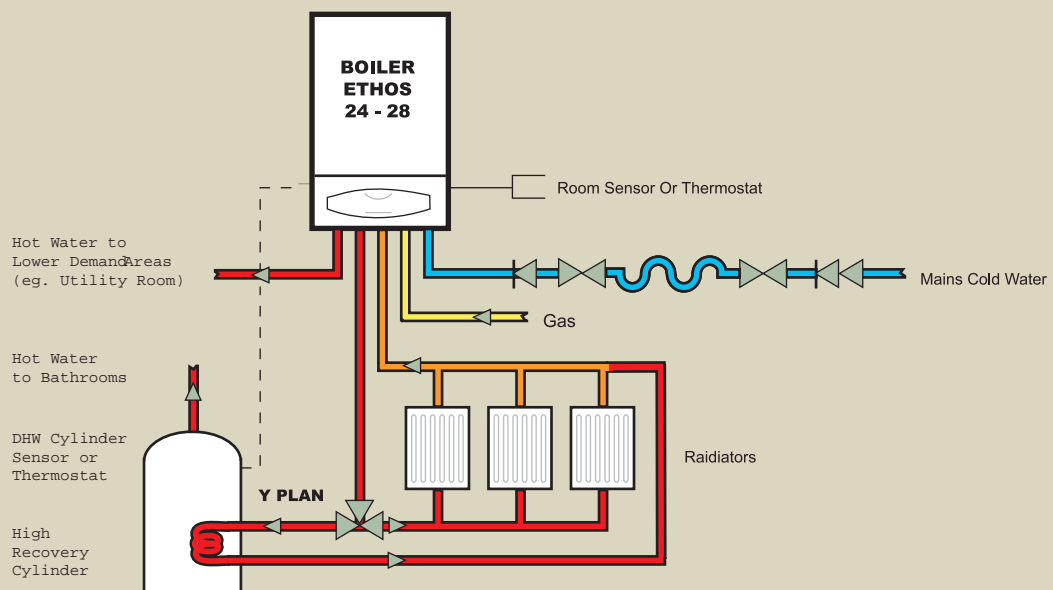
BOILER
ETHOS
24 - 28

Room Sensor Or Thermostat

Hot Water to Lower DemandAreas (eg. Utility Room)

Mains Cold Water

Gas

Hot Water to Bathrooms

DHW Cylinder Sensor or Thermostat

Raidiators

Y PLAN

High Recovery Cylinder